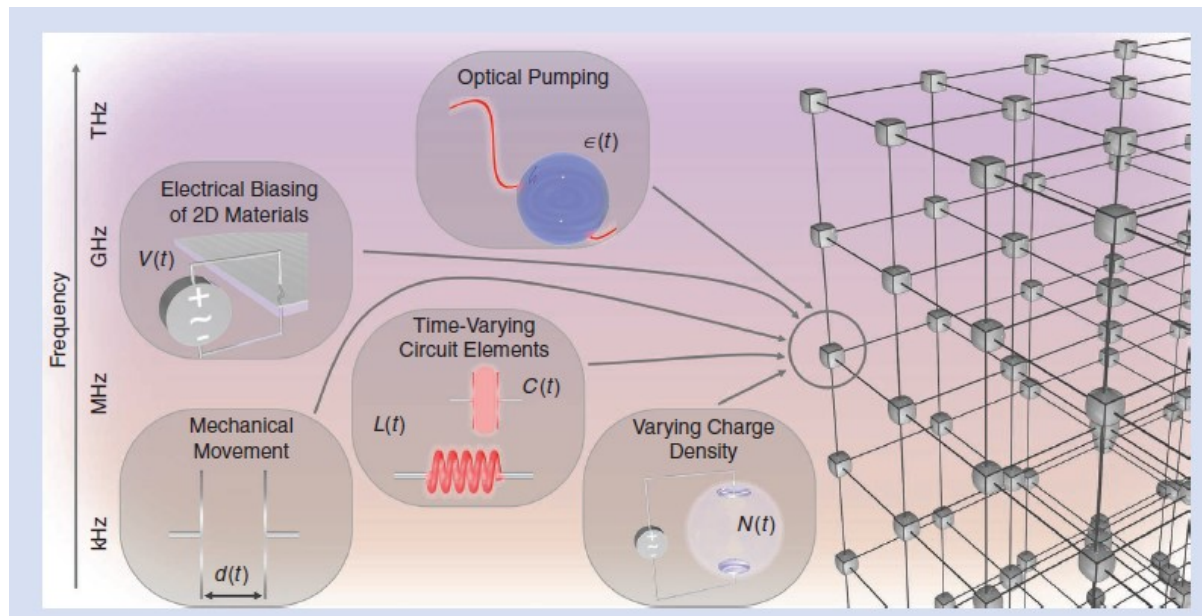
Frequency

THz

GHz

MHz

kHz

Optical Pumping

$\epsilon(t)$

Electrical Biasing of 2D Materials

$V(t)$

+

~

-

Time-Varying Circuit Elements

$C(t)$

$L(t)$

Mechanical Movement

$d(t)$

Varying Charge Density

$N(t)$